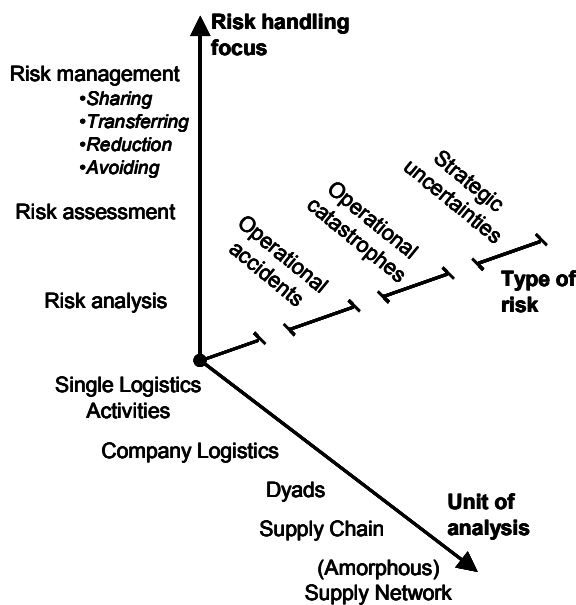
Risk handling focus

Risk management
•Sharing
•Transferring
•Reduction
•Avoiding

Risk assessment

Risk analysis

Operational accidents

Operational catastrophes

Strategic uncertainties

Type of risk

Single Logistics Activities

Company Logistics

Dyads

Supply Chain

(Amorphous) Supply Network

Unit of analysis